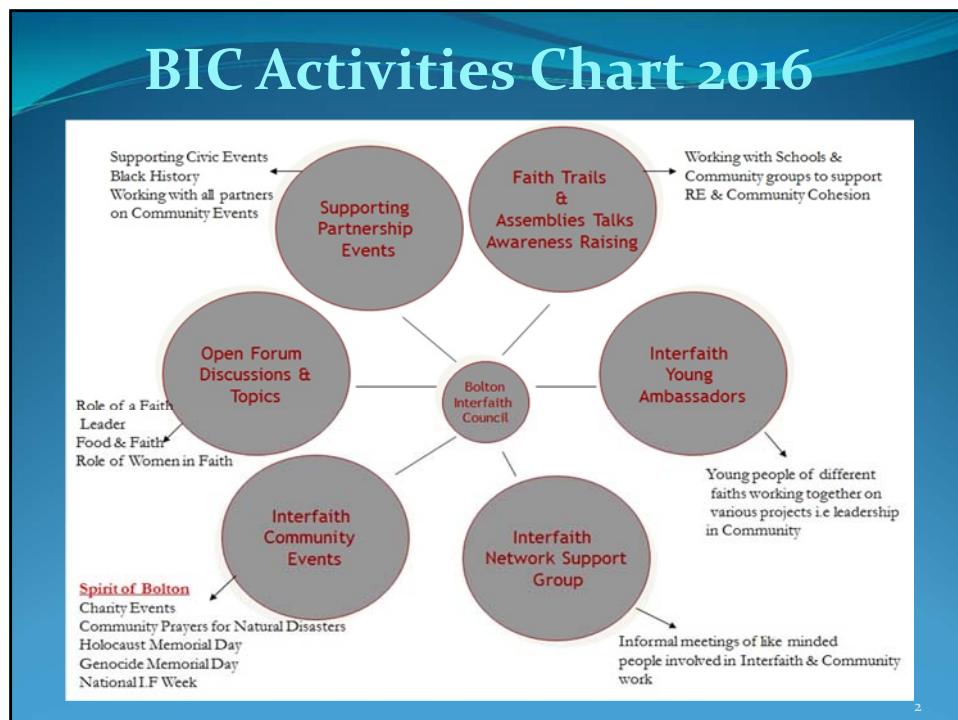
BIC Activities Chart 2016

Supporting Civic Events
Black History
Working with all partners on Community Events

Supporting Partnership Events

Faith Trails & Assemblies Talks Awareness Raising

Working with Schools & Community groups to support RE & Community Cohesion

Open Forum Discussions & Topics

Bolton Interfaith Council

Interfaith Young Ambassadors

Role of a Faith Leader
Food & Faith
Role of Women in Faith

Young people of different faiths working together on various projects i.e leadership in Community

Interfaith Community Events

Interfaith Network Support Group

Spirit of Bolton
Charity Events
Community Prayers for Natural Disasters
Holocaust Memorial Day
Genocide Memorial Day
National I.F Week

Informal meetings of like minded people involved in Interfaith & Community work

2